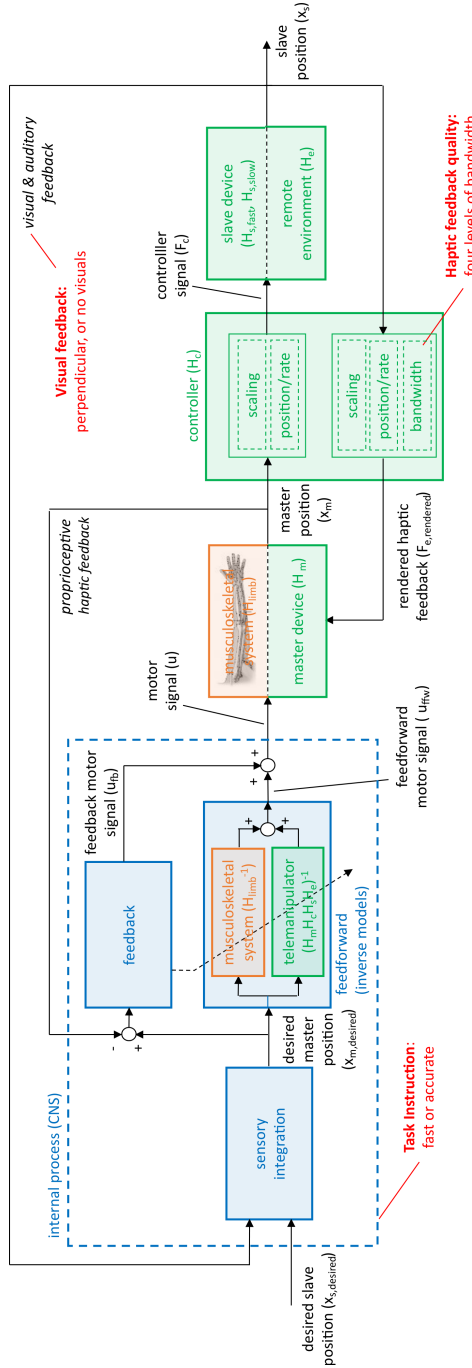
slave position ($x_s$)

visual & auditory feedback

Visual feedback: perpendicular, or no visuals

Haptic feedback quality: four levels of bandwidth

slave device ($H_{s,fast}$, $H_{s,slow}$)

remote environment ($H_e$)

controller signal ($F_c$)

controller ($H_c$)

scaling

position/rate

scaling

position/rate

bandwidth

proprioceptive haptic feedback

master position ($x_m$)

rendered haptic feedback ($F_{e,rendered}$)

musculoskeletal system ($H_{limb}$)

master device ($H_m$)

motor signal (u)

feedback motor signal ($u_{fb}$)

feedforward motor signal ( $u_{ffw}$)

feedback

musculoskeletal system ($H_{limb}^{-1}$)

telemanipulator ($H_mH_cH_sH_e$)$^{-1}$

feedforward (inverse models)

internal process (CNS)

sensory integration

desired master position ($x_{m,desired}$)

desired slave position ($x_{s,desired}$)

Task Instruction: fast or accurate

+

+

+

-

+

+

+